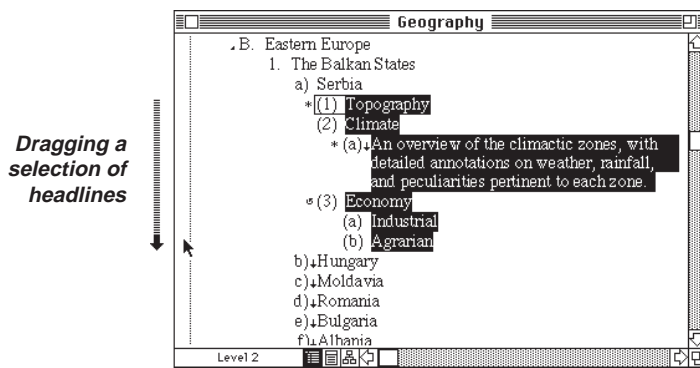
Geography

B. Eastern Europe
1. The Balkan States
a) Serbia
(1) Topography
(2) Climate
(a) An overview of the climactic zones, with detailed annotations on weather, rainfall, and peculiarities pertinent to each zone.
(3) Economy
(a) Industrial
(b) Agrarian
b) Hungary
c) Moldavia
d) Romania
e) Bulgaria
f) Albania

Level 2

Dragging a selection of headlines